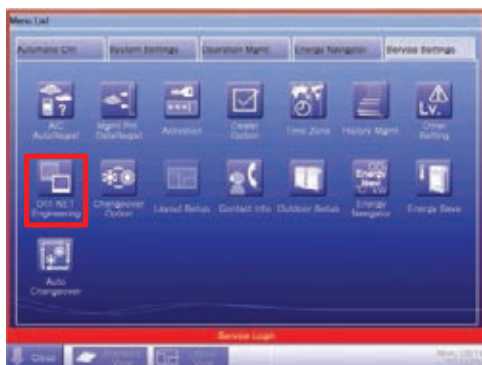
Menu List

Automatic Ctrl
System Settings
Operation Mgmt
Energy Navigator
Service Settings

A/C Auto/Regist
Mgmt Pnt Data/Regist
Activation
Detail Option
Time Zone
History Mgmt
Other Setting

DIII NET Engineering
Changeover Option
Layout Setup
Contact Info
Outdoor Setup
Energy Navigator
Energy Save

Auto Changeover

Service Login

Close
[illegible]
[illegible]
Mon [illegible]